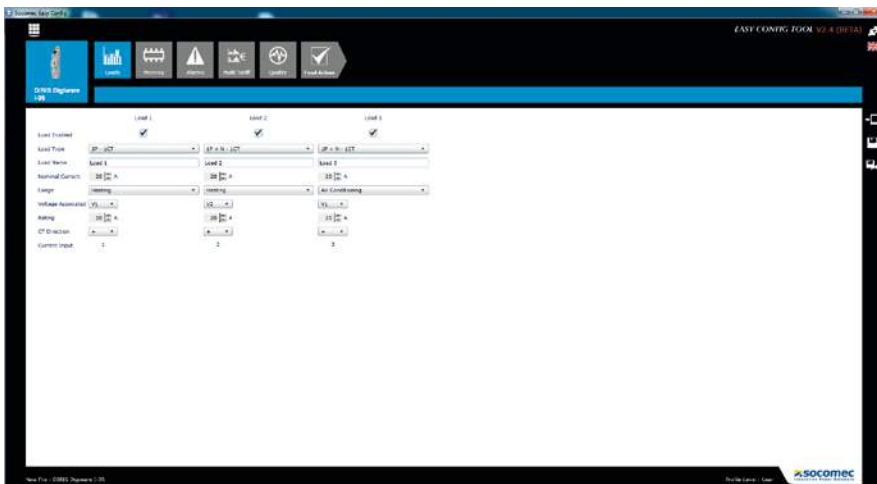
Socomec Easy Config

EASY CONFIG TOOL V2.4 (BETA)

DIRIS Digiware I-35

Loads | Memory | Alarms | Multi tariff | Quality | Final Actions

| | Load 1 | Load 2 | Load 3 |
|---|---|---|---|
| Load Enabled | ✔ | ✔ | ✔ |
| Load Type | 1P - 1CT | 1P + N - 1CT | 1P + N - 1CT |
| Load Name | Load 1 | Load 2 | Load 3 |
| Nominal Current | 20 A | 20 A | 10 A |
| Usage | Heating | Heating | Air Conditioning |
| Voltage Associated | V1 | V2 | V1 |
| Rating | 20 A | 20 A | 10 A |
| CT Direction | + | + | + |
| Current Input | 1 | 2 | 3 |

New File : DIRIS Digiware I-35

Profile Level : User

socomec